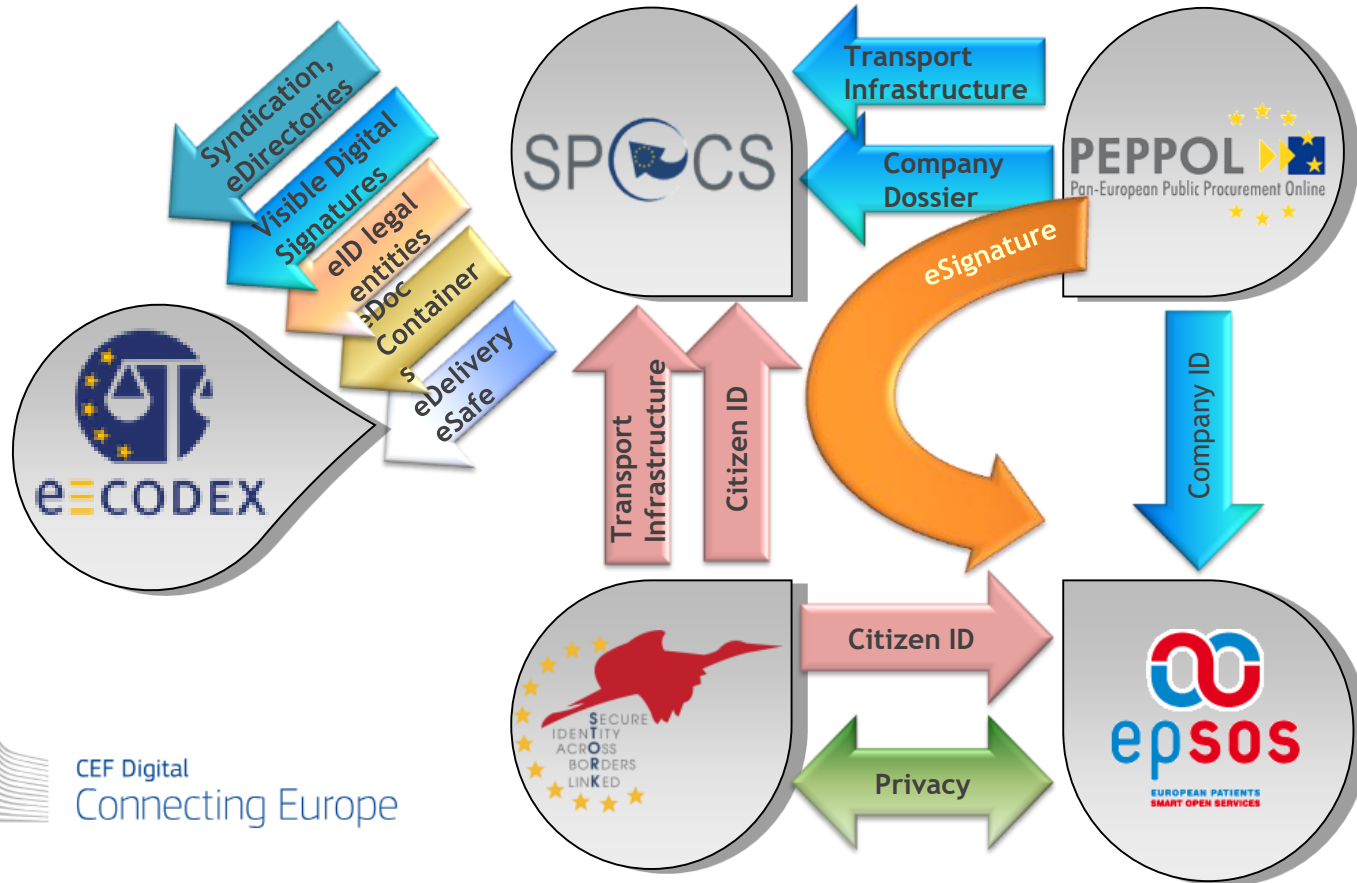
Syndication, eDirectories

Visible Digital Signatures

eID legal entities

eDoc Containers

eDelivery eSafe

e CODEX

SPOCS

Transport Infrastructure

Company Dossier

PEPPOL

Pan-European Public Procurement Online

eSignature

Company ID

Transport Infrastructure

Citizen ID

Citizen ID

Privacy

SECURE IDENTITY ACROSS BORDERS LINKED

epsos

EUROPEAN PATIENTS SMART OPEN SERVICES

CEF Digital
Connecting Europe